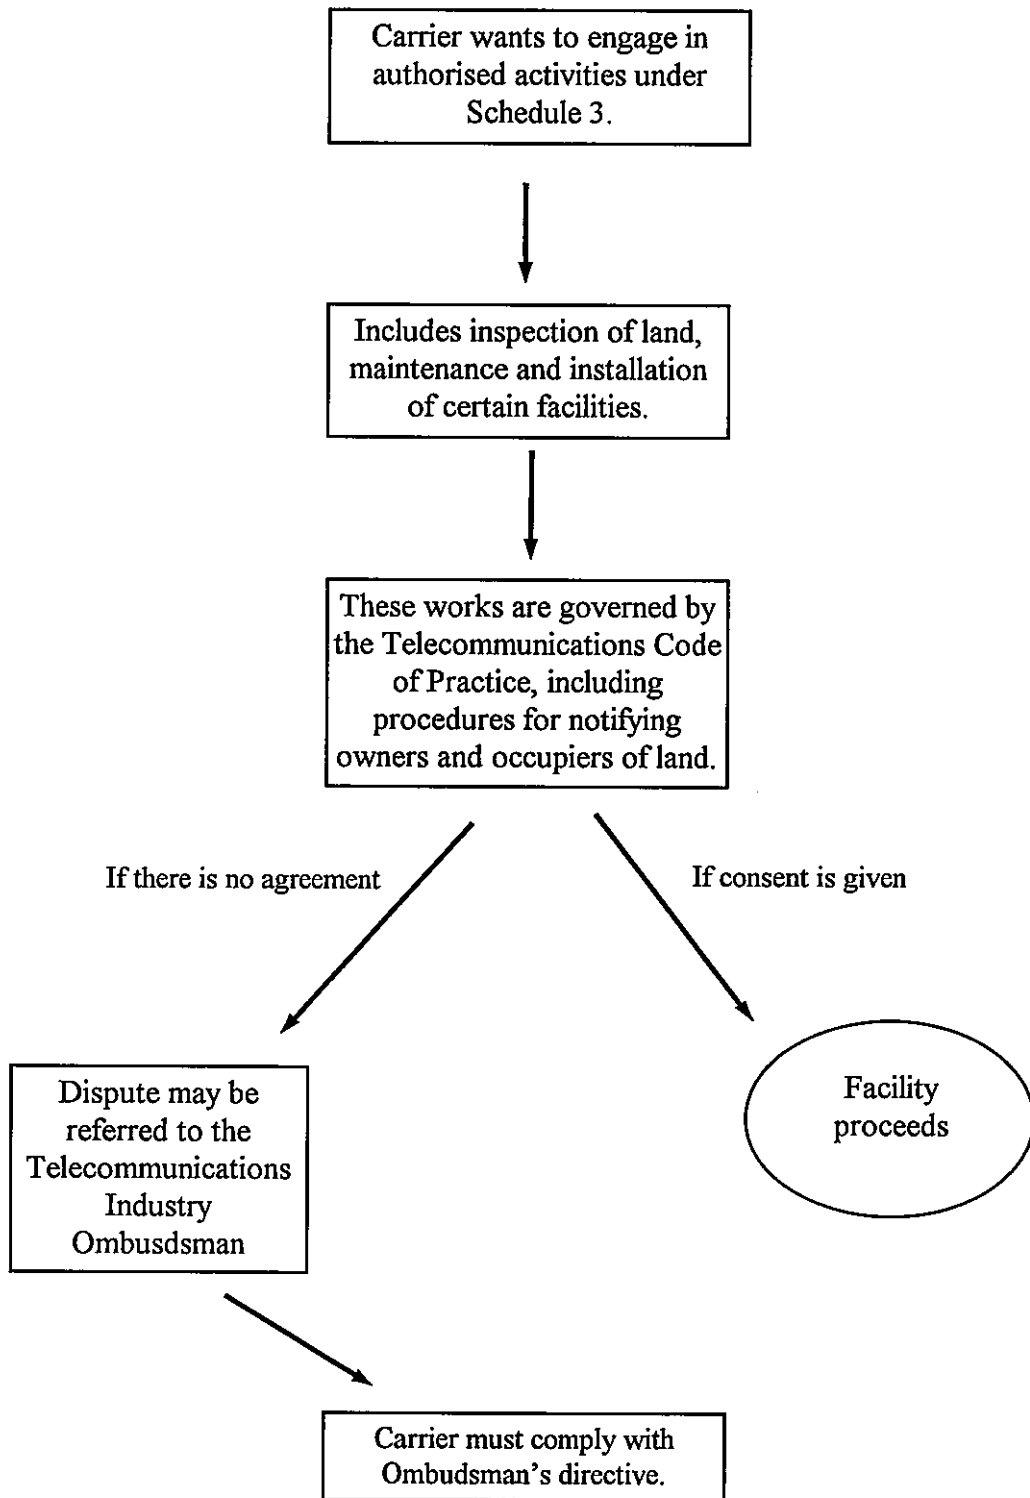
Carrier wants to engage in authorised activities under Schedule 3.

Includes inspection of land, maintenance and installation of certain facilities.

These works are governed by the Telecommunications Code of Practice, including procedures for notifying owners and occupiers of land.

If there is no agreement

If consent is given

Dispute may be referred to the Telecommunications Industry Ombusdsman

Facility proceeds

Carrier must comply with Ombudsman's directive.